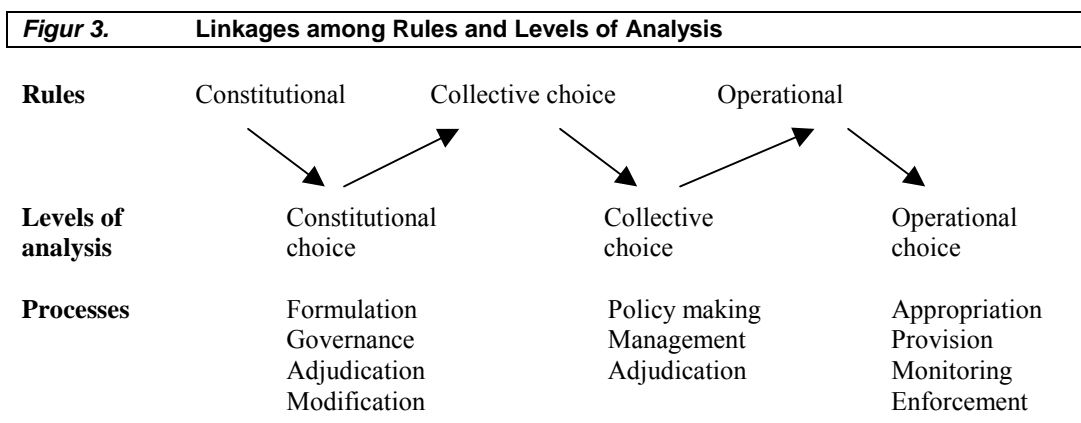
*Figur 3.* **Linkages among Rules and Levels of Analysis**

**Rules** Constitutional Collective choice Operational

**Levels of analysis** Constitutional choice Collective choice Operational choice

**Processes**

Formulation
Governance
Adjudication
Modification

Policy making
Management
Adjudication

Appropriation
Provision
Monitoring
Enforcement